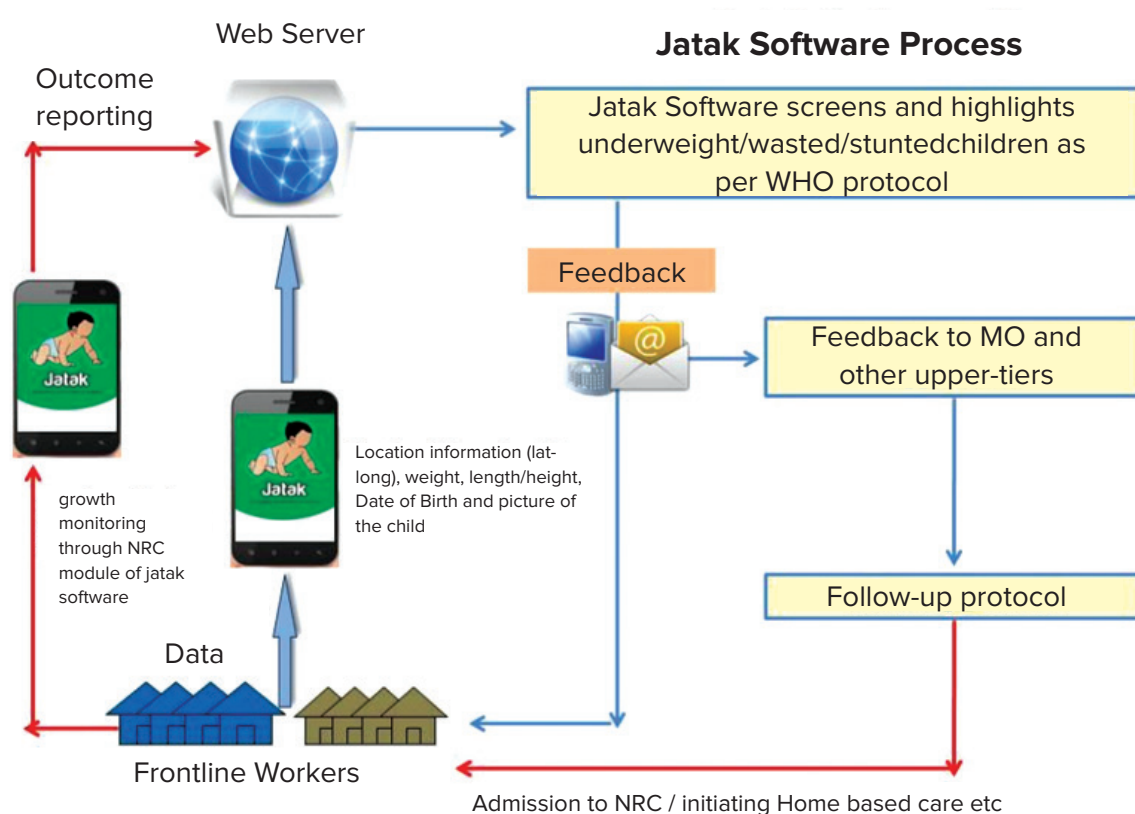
Web Server

Jatak Software Process

Outcome reporting

Jatak Software screens and highlights underweight/wasted/stuntedchildren as per WHO protocol

Feedback

Feedback to MO and other upper-tiers

Jatak

Jatak

Location information (lat-long), weight, length/height, Date of Birth and picture of the child

growth monitoring through NRC module of jatak software

Follow-up protocol

Data

Frontline Workers

Admission to NRC / initiating Home based care etc